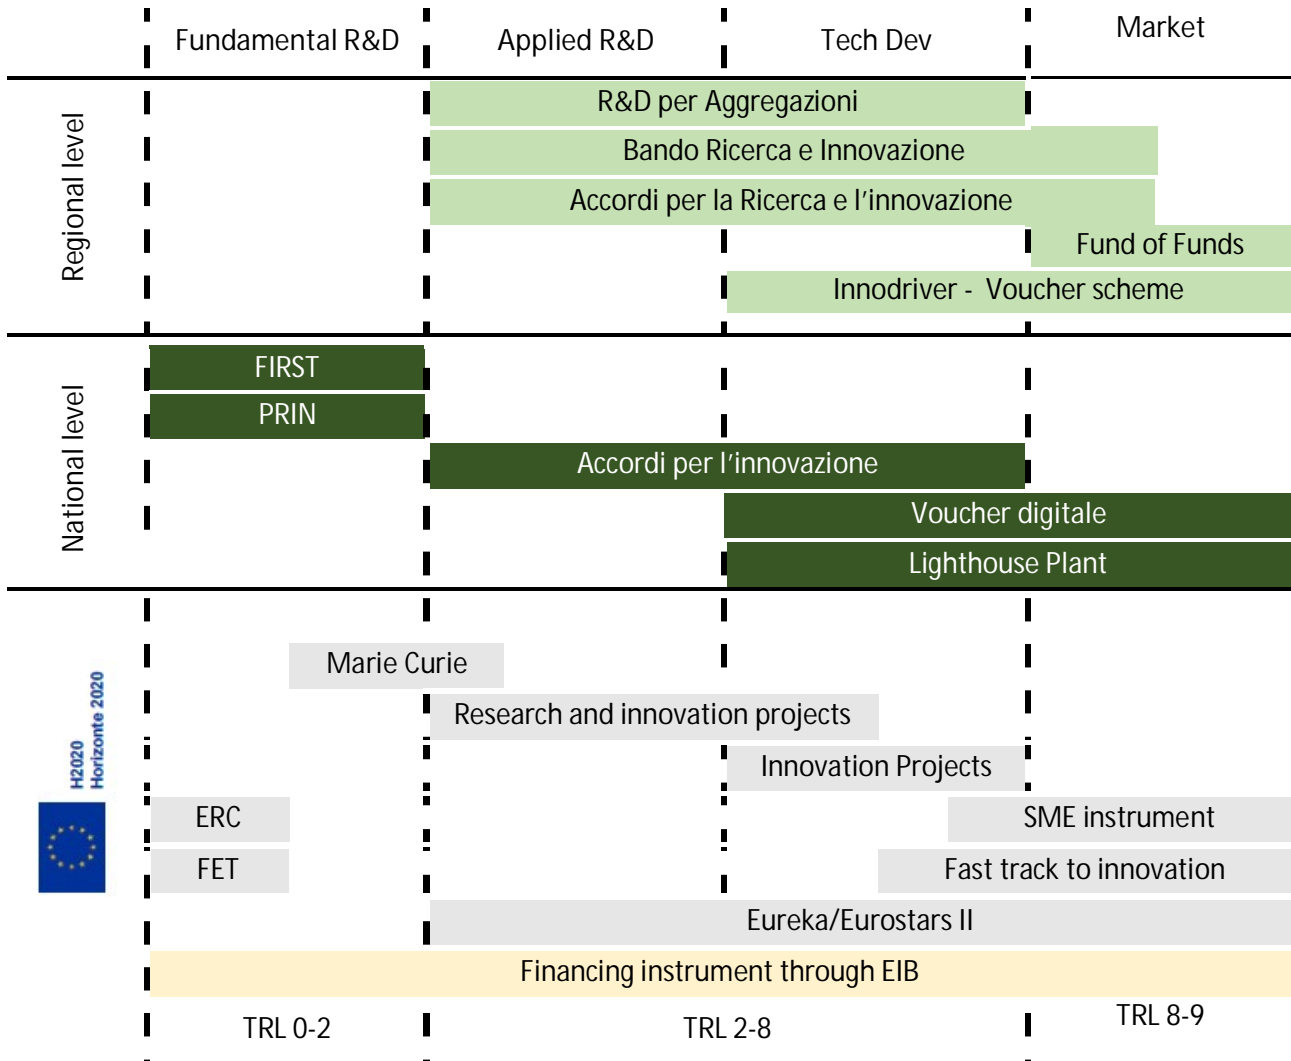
Fundamental R&D | Applied R&D | Tech Dev | Market

Regional level

R&D per Aggregazioni

Bando Ricerca e Innovazione

Accordi per la Ricerca e l'innovazione

Fund of Funds

Innodriver - Voucher scheme

National level

FIRST

PRIN

Accordi per l'innovazione

Voucher digitale

Lighthouse Plant

H2020 Horizonte 2020

Marie Curie

Research and innovation projects

Innovation Projects

ERC

SME instrument

FET

Fast track to innovation

Eureka/Eurostars II

Financing instrument through EIB

TRL 0-2

TRL 2-8

TRL 8-9